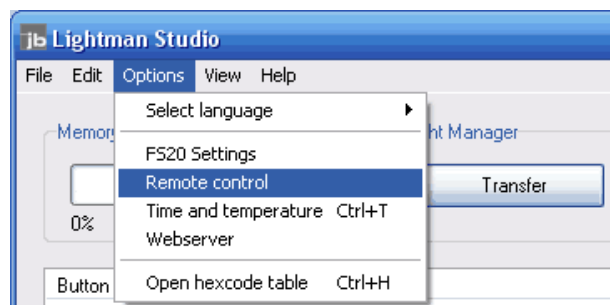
ib Lightman Studio

File Edit Options View Help

Select language

FS20 Settings
Remote control
Time and temperature Ctrl+T
Webserver

Open hexcode table Ctrl+H

Memory

ht Manager

Transfer

0%

Button